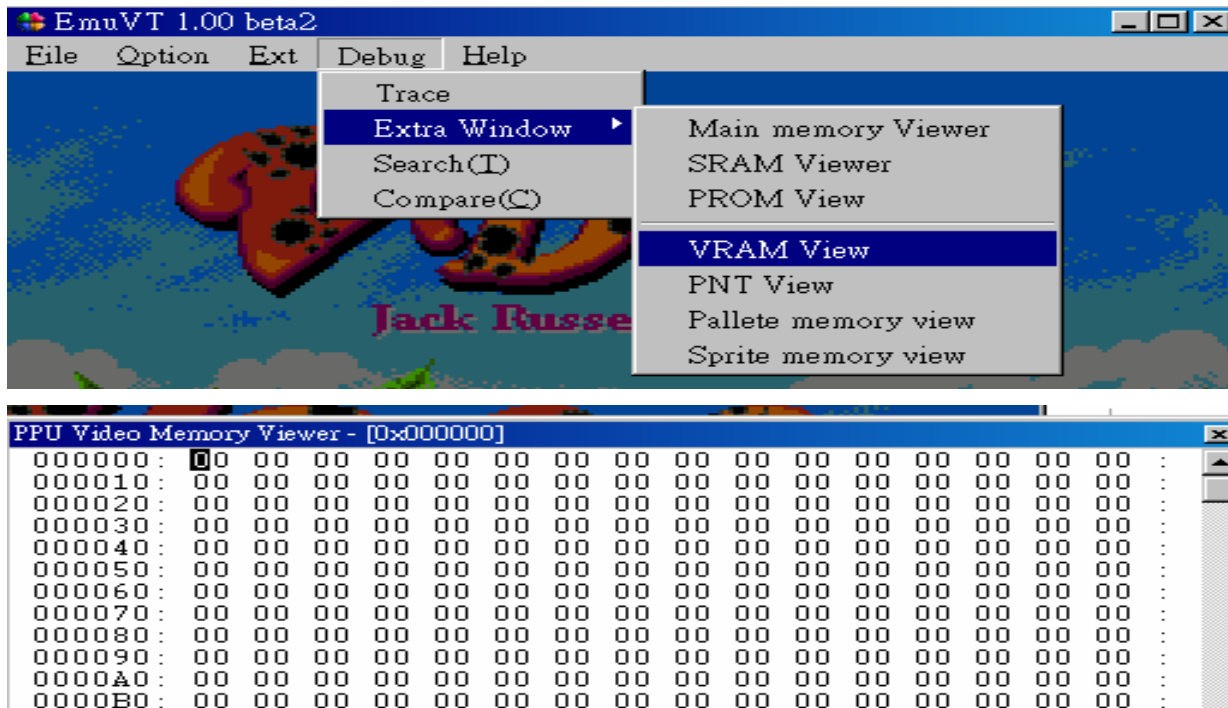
EmuVT 1.00 beta2

File Option Ext Debug Help

Trace
Extra Window
Search(T)
Compare(C)

Main memory Viewer
SRAM Viewer
PROM View
VRAM View
PNT View
Pallete memory view
Sprite memory view

Jack Russe

PPU Video Memory Viewer - [0x000000]

000000 : 00 00 00 00 00 00 00 00 00 00 00 00 00 00 00 00 :
000010 : 00 00 00 00 00 00 00 00 00 00 00 00 00 00 00 00 :
000020 : 00 00 00 00 00 00 00 00 00 00 00 00 00 00 00 00 :
000030 : 00 00 00 00 00 00 00 00 00 00 00 00 00 00 00 00 :
000040 : 00 00 00 00 00 00 00 00 00 00 00 00 00 00 00 00 :
000050 : 00 00 00 00 00 00 00 00 00 00 00 00 00 00 00 00 :
000060 : 00 00 00 00 00 00 00 00 00 00 00 00 00 00 00 00 :
000070 : 00 00 00 00 00 00 00 00 00 00 00 00 00 00 00 00 :
000080 : 00 00 00 00 00 00 00 00 00 00 00 00 00 00 00 00 :
000090 : 00 00 00 00 00 00 00 00 00 00 00 00 00 00 00 00 :
0000A0 : 00 00 00 00 00 00 00 00 00 00 00 00 00 00 00 00 :
0000B0 : 00 00 00 00 00 00 00 00 00 00 00 00 00 00 00 00 :